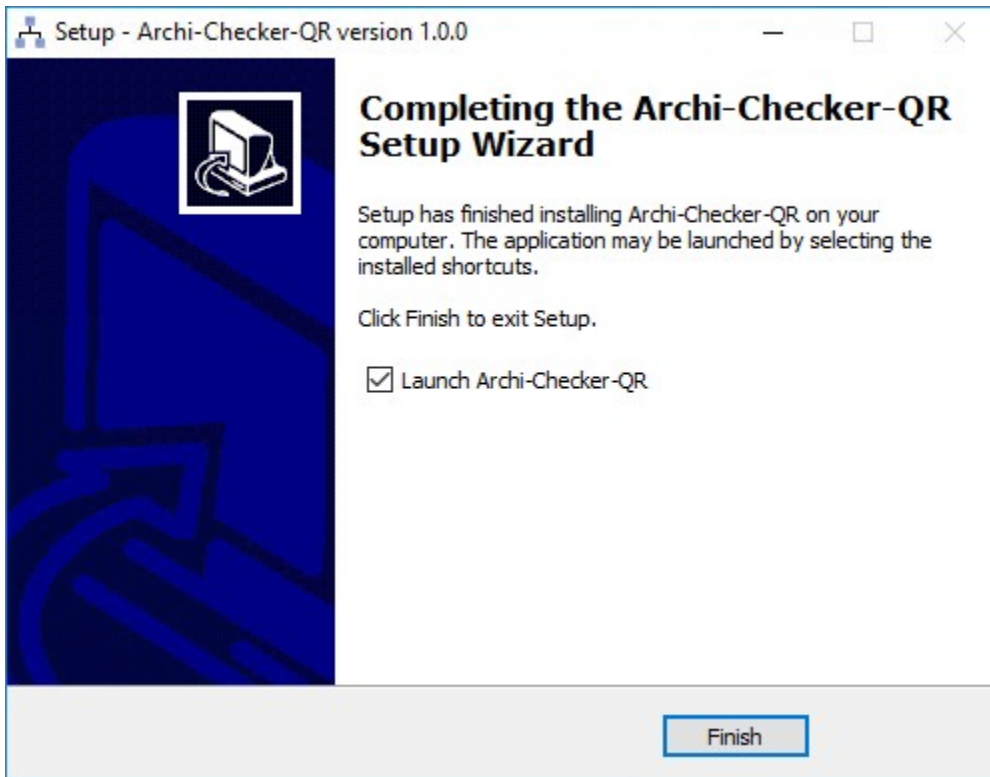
Setup - Archi-Checker-QR version 1.0.0

Completing the Archi-Checker-QR Setup Wizard

Setup has finished installing Archi-Checker-QR on your computer. The application may be launched by selecting the installed shortcuts.

Click Finish to exit Setup.

Launch Archi-Checker-QR

Finish